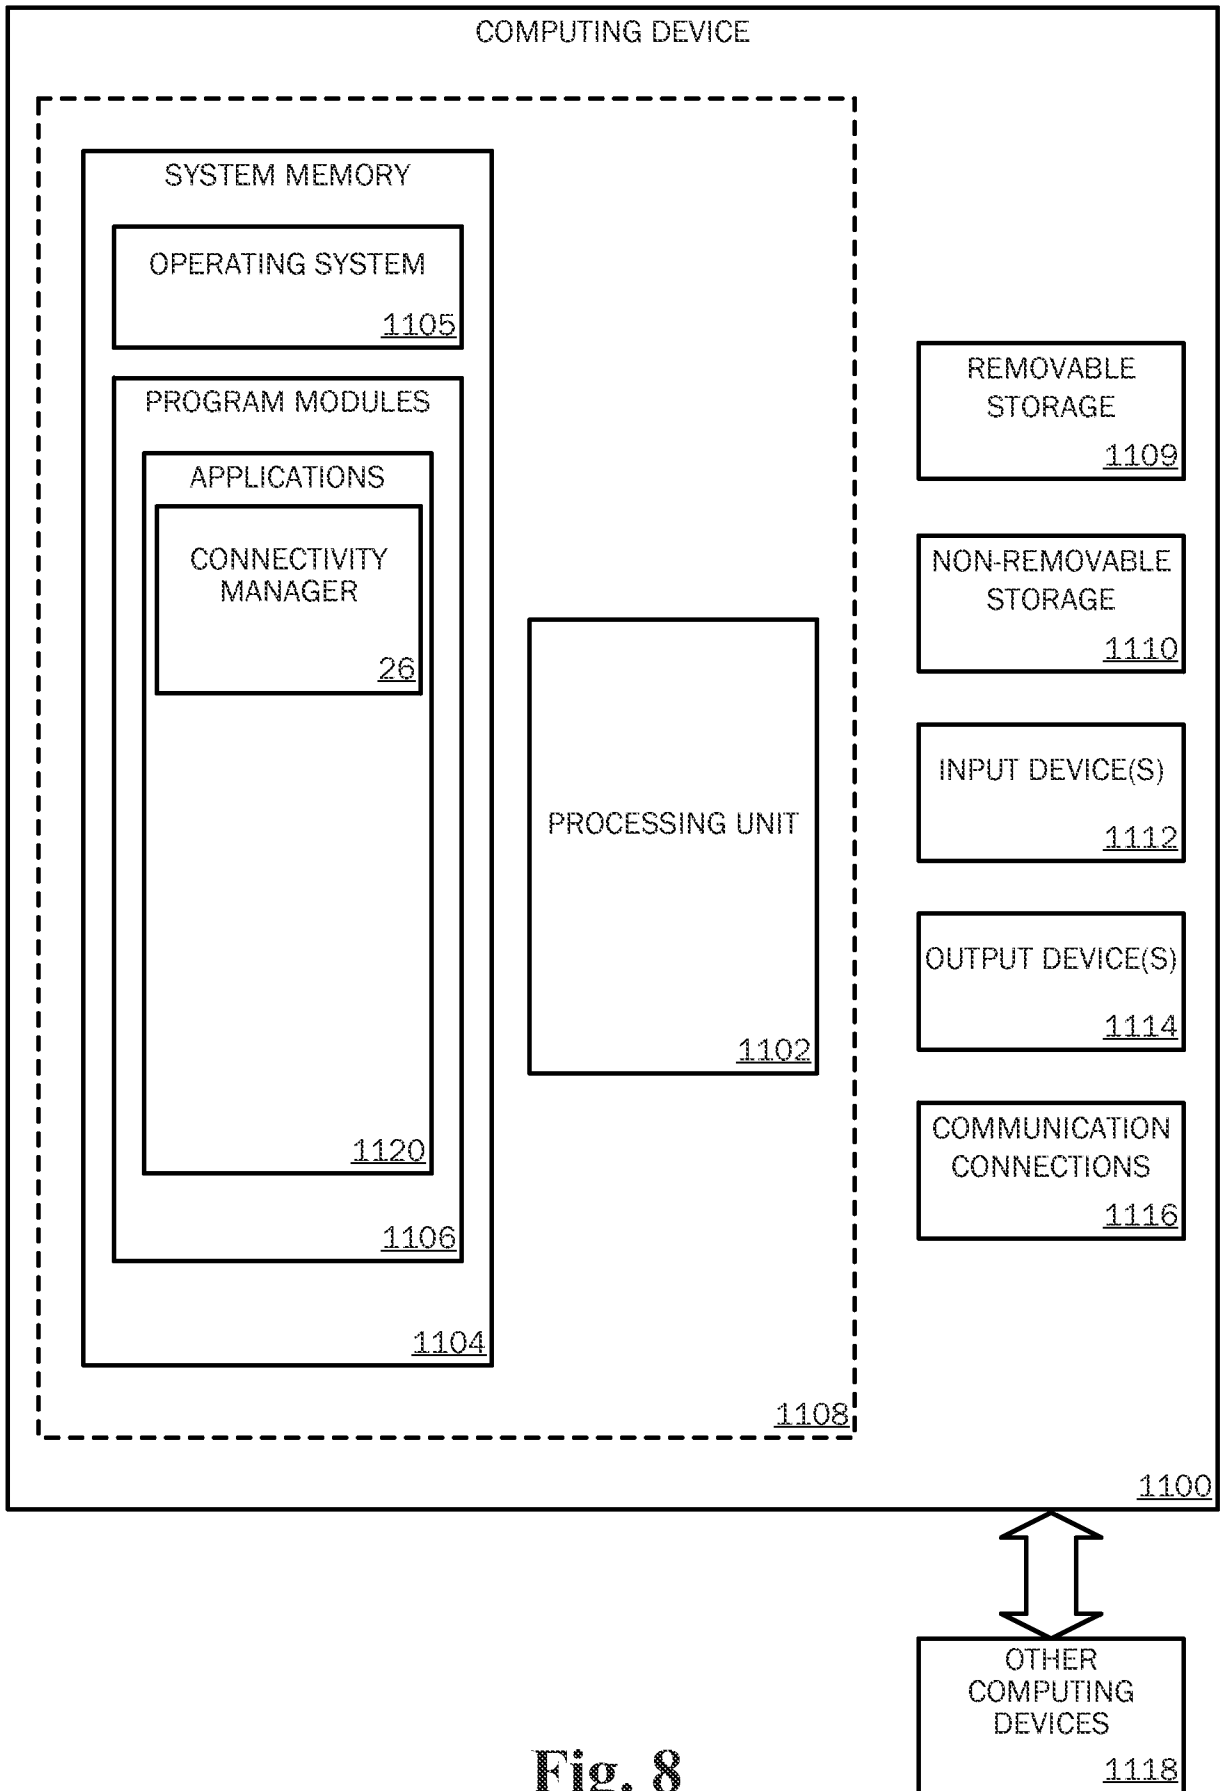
COMPUTING DEVICE

SYSTEM MEMORY

OPERATING SYSTEM
1105

PROGRAM MODULES

APPLICATIONS

CONNECTIVITY MANAGER
26

1120

1106

1104

PROCESSING UNIT
1102

1108

REMOVABLE STORAGE
1109

NON-REMOVABLE STORAGE
1110

INPUT DEVICE(S)
1112

OUTPUT DEVICE(S)
1114

COMMUNICATION CONNECTIONS
1116

1100

OTHER COMPUTING DEVICES
1118

Fig. 8